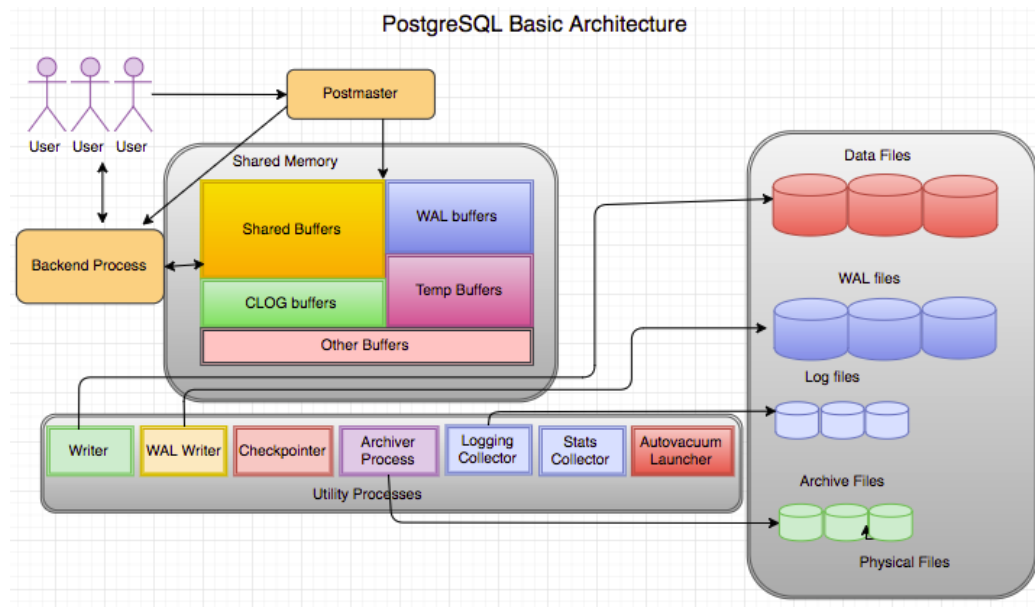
PostgreSQL Basic Architecture

User User User

Postmaster

Shared Memory

Shared Buffers

WAL buffers

Backend Process

CLOG buffers

Temp Buffers

Other Buffers

Data Files

WAL files

Log files

Archive Files

Physical Files

Writer

WAL Writer

Checkpointer

Archiver Process

Logging Collector

Stats Collector

Autovacuum Launcher

Utility Processes